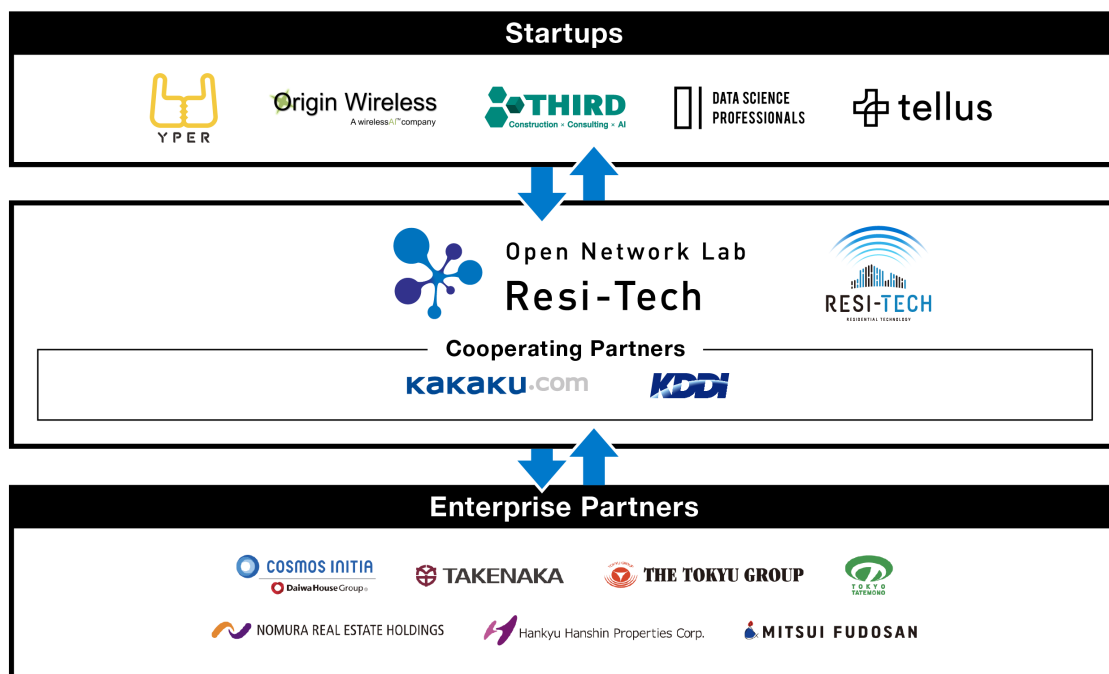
Startups

YPER

Origin Wireless
A wirelessAI™ company

THIRD
Construction × Consulting × AI

DATA SCIENCE PROFESSIONALS

tellus

Open Network Lab
Resi-Tech

RESI-TECH
RESIDENTIAL TECHNOLOGY

Cooperating Partners

KAKAKU.com

KDDI

Enterprise Partners

COSMOS INITIA
Daiwa House Group

TAKENAKA

THE TOKYU GROUP

TOKYO TATEMONO

NOMURA REAL ESTATE HOLDINGS

Hankyu Hanshin Properties Corp.

MITSUI FUDOSAN